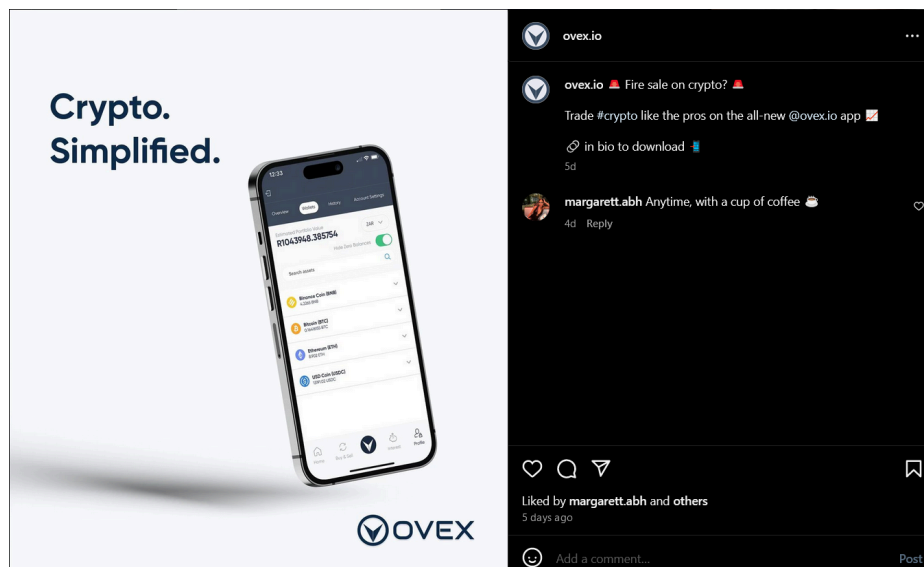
Crypto.
Simplified.

12:33

Overview Wallets History Account Settings

Estimated Portfolio Value
R1043948.385754
ZAR
Hide Zero Balances

Search assets

Binance Coin (BNB)
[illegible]

Bitcoin (BTC)
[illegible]

Ethereum (ETH)
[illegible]

USD Coin (USDC)
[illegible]

Home Buy & Sell Invest Profile

OVEX

ovex.io

ovex.io 🚨 Fire sale on crypto? 🚨

Trade #crypto like the pros on the all-new @ovex.io app 📈

🔗 in bio to download 📲

5d

margarett.abh Anytime, with a cup of coffee ☕

4d Reply

Liked by margarett.abh and others

5 days ago

Add a comment...

Post